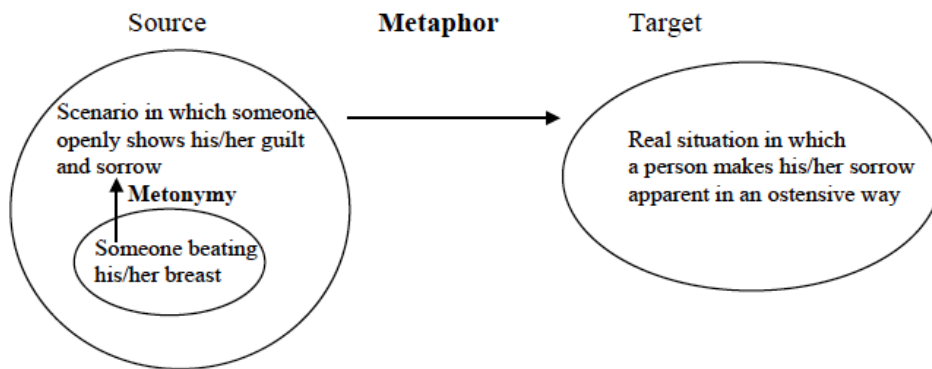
Source

**Metaphor**

Target

Scenario in which someone openly shows his/her guilt and sorrow

**Metonymy**

Someone beating his/her breast

Real situation in which a person makes his/her sorrow apparent in an ostensive way